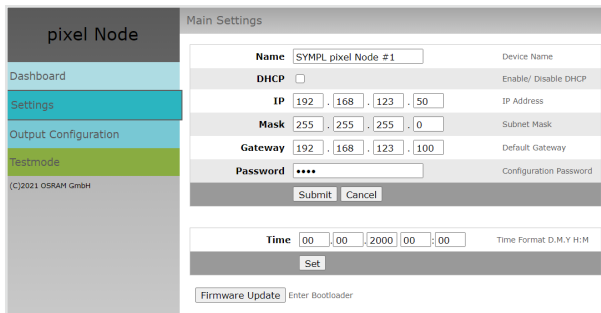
pixel Node

Dashboard

Settings

Output Configuration

Testmode

(C)2021 OSRAM GmbH

Main Settings

| | | |
|---|---|---|
| Name | SYMPL pixel Node #1 | Device Name |
| DHCP | | Enable/ Disable DHCP |
| IP | 192 . 168 . 123 . 50 | IP Address |
| Mask | 255 . 255 . 255 . 0 | Subnet Mask |
| Gateway | 192 . 168 . 123 . 100 | Default Gateway |
| Password | •••• | Configuration Password |

Submit Cancel

| | | |
|---|---|---|
| Time | 00 . 00 . 2000 00 : 00 | Time Format D.M.Y H:M |

Set

Firmware Update Enter Bootloader